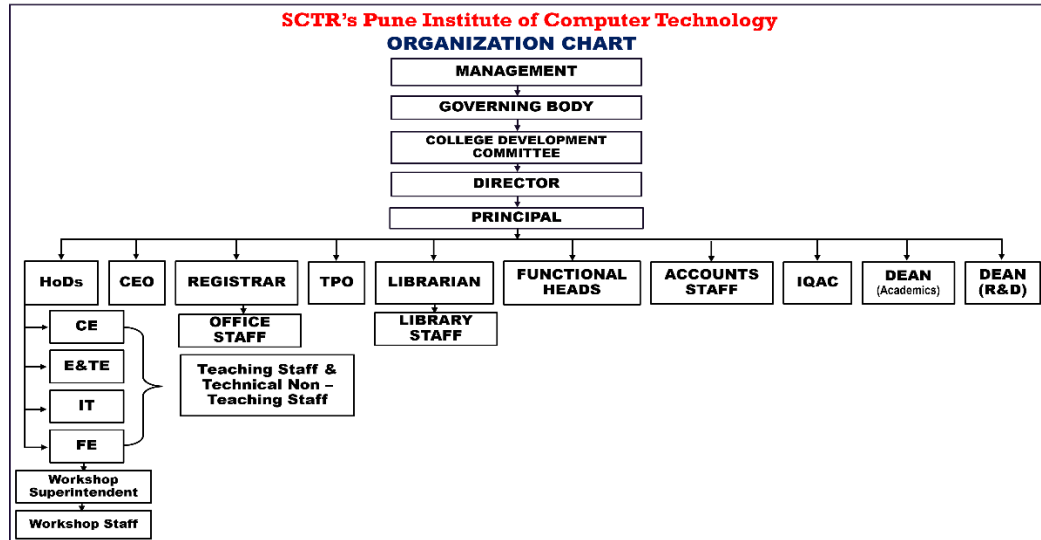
SCTR's Pune Institute of Computer Technology
ORGANIZATION CHART

MANAGEMENT
GOVERNING BODY
COLLEGE DEVELOPMENT COMMITTEE
DIRECTOR
PRINCIPAL

HoDs
CEO
REGISTRAR
TPO
LIBRARIAN
FUNCTIONAL HEADS
ACCOUNTS STAFF
IQAC
DEAN (Academics)
DEAN (R&D)

CE
E&TE
IT
FE

OFFICE STAFF
LIBRARY STAFF

Teaching Staff & Technical Non – Teaching Staff

Workshop Superintendent
Workshop Staff